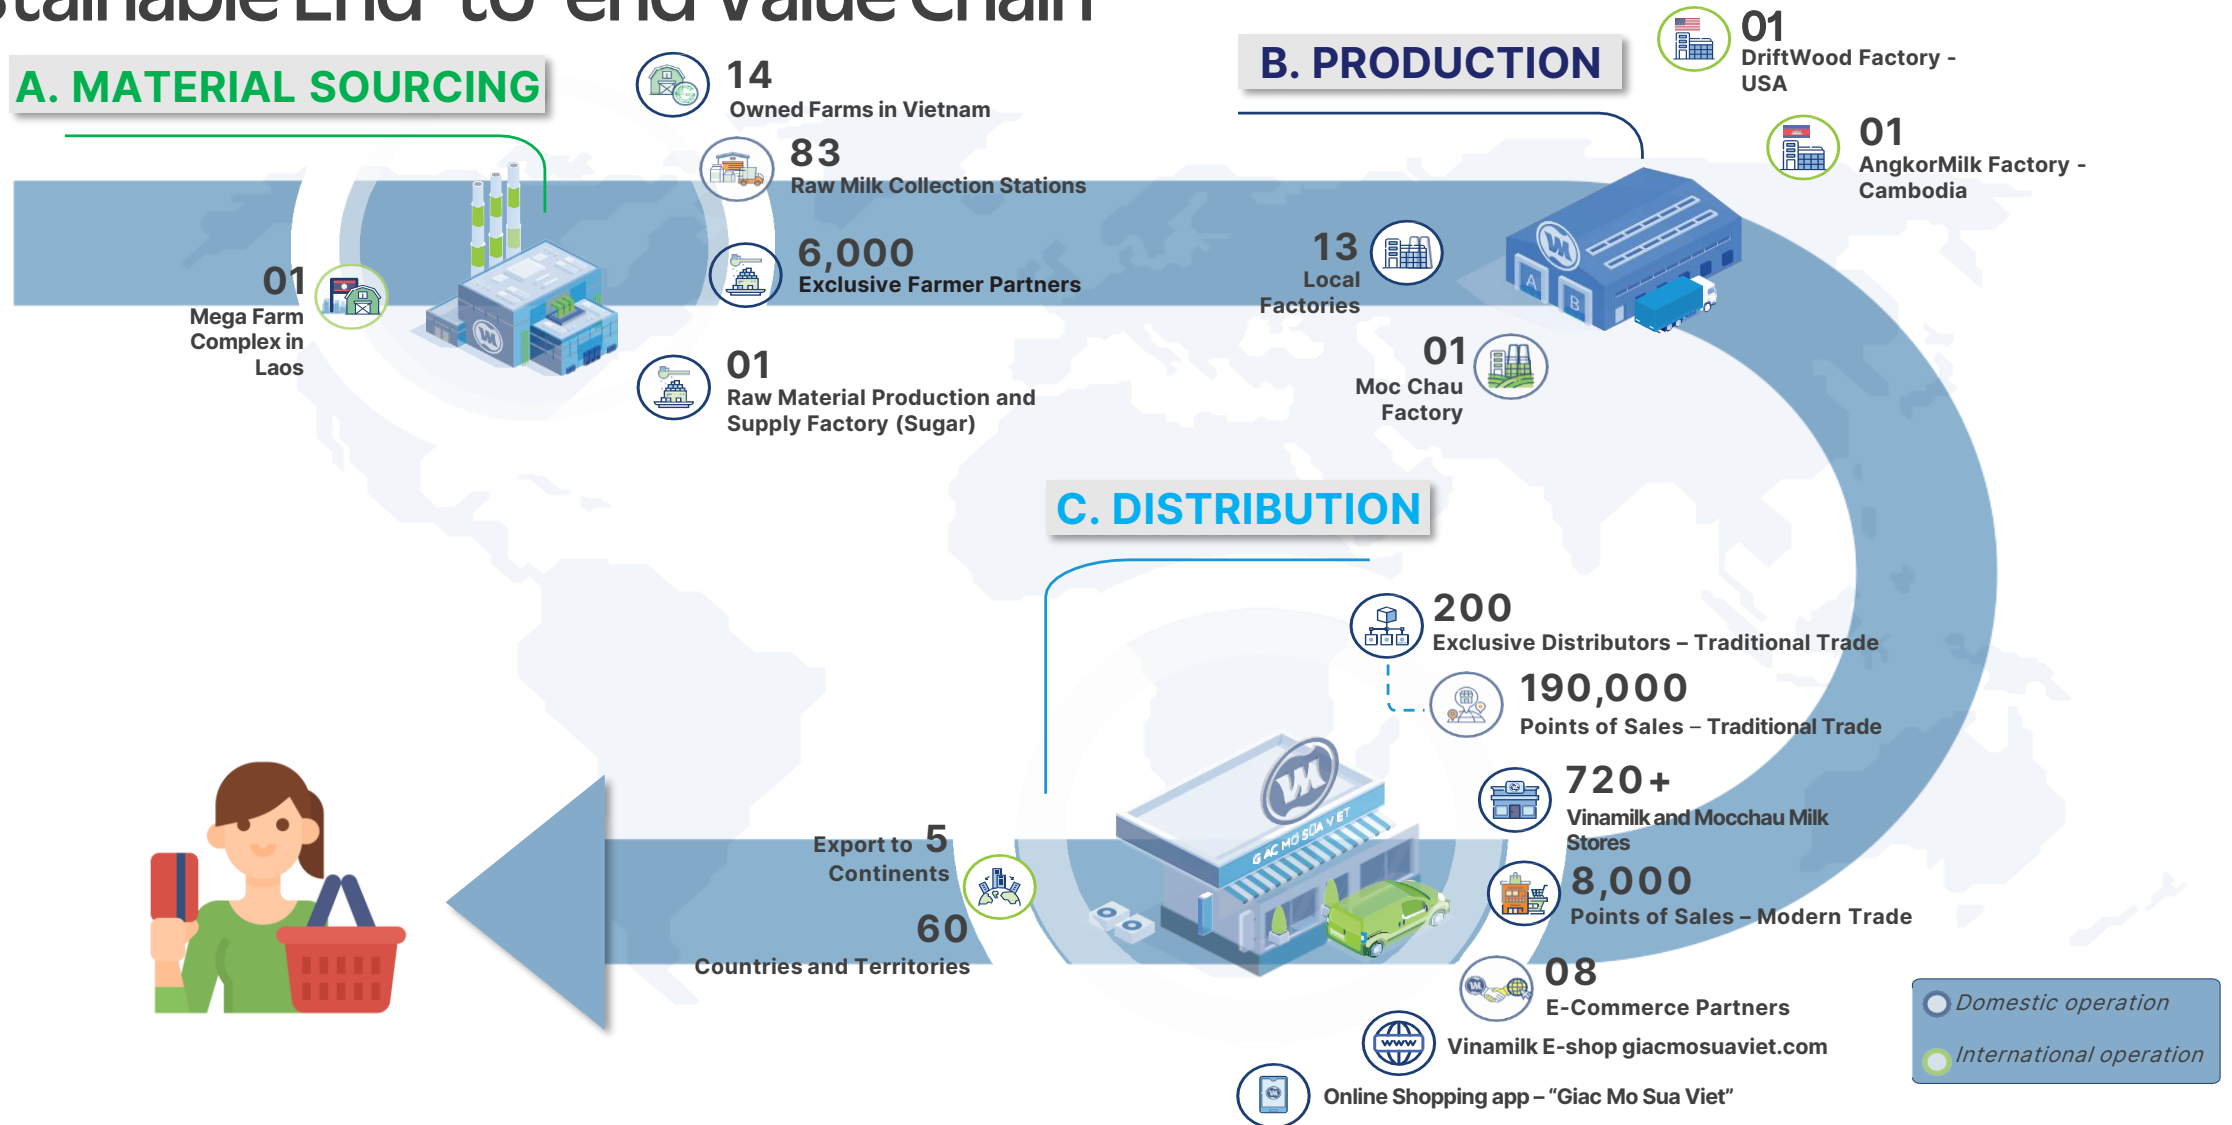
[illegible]tainable End-to-end Value Chain

A. MATERIAL SOURCING

14
Owned Farms in Vietnam

83
Raw Milk Collection Stations

6,000
Exclusive Farmer Partners

01
Mega Farm Complex in Laos

01
Raw Material Production and Supply Factory (Sugar)

B. PRODUCTION

01
DriftWood Factory - USA

01
AngkorMilk Factory - Cambodia

13
Local Factories

01
Moc Chau Factory

C. DISTRIBUTION

200
Exclusive Distributors – Traditional Trade

190,000
Points of Sales – Traditional Trade

720+
Vinamilk and Mocchau Milk Stores

8,000
Points of Sales – Modern Trade

08
E-Commerce Partners

Vinamilk E-shop giacmosuaviet.com

Online Shopping app – "Giac Mo Sua Viet"

Export to 5 Continents

60
Countries and Territories

GIAC MO SUA VIET

A B

Domestic operation
International operation